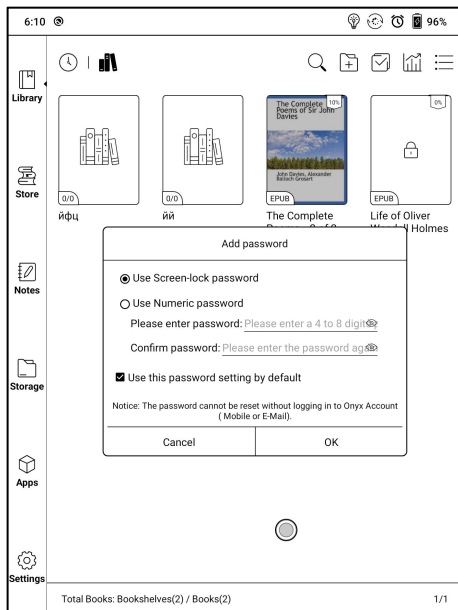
6:10

96%

Library

Store

Notes

Storage

Apps

Settings

0/0
йфц

0/0
йй

The Complete Poems of Sir John Davies
10%
John Davies, Alexander Balloch Grosart
EPUB
The Complete

0%
EPUB
Life of Oliver

Add password

Use Screen-lock password

Use Numeric password

Please enter password: Please enter a 4 to 8 digit

Confirm password: Please enter the password ag

Use this password setting by default

Notice: The password cannot be reset without logging in to Onyx Account ( Mobile or E-Mail).

Cancel

OK

Total Books: Bookshelves(2) / Books(2)

1/1